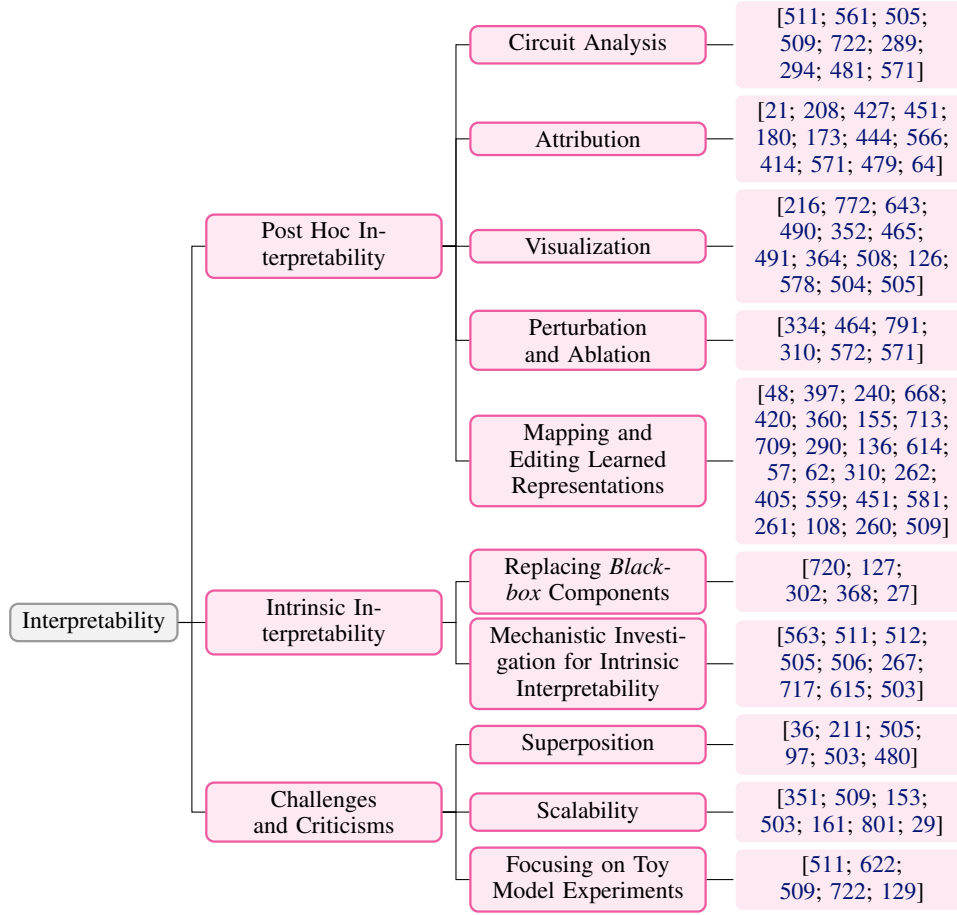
Interpretability

Post Hoc Interpretability

Circuit Analysis

[511; 561; 505; 509; 722; 289; 294; 481; 571]

Attribution

[21; 208; 427; 451; 180; 173; 444; 566; 414; 571; 479; 64]

Visualization

[216; 772; 643; 490; 352; 465; 491; 364; 508; 126; 578; 504; 505]

Perturbation and Ablation

[334; 464; 791; 310; 572; 571]

Mapping and Editing Learned Representations

[48; 397; 240; 668; 420; 360; 155; 713; 709; 290; 136; 614; 57; 62; 310; 262; 405; 559; 451; 581; 261; 108; 260; 509]

Intrinsic Interpretability

Replacing *Blackbox* Components

[720; 127; 302; 368; 27]

Mechanistic Investigation for Intrinsic Interpretability

[563; 511; 512; 505; 506; 267; 717; 615; 503]

Challenges and Criticisms

Superposition

[36; 211; 505; 97; 503; 480]

Scalability

[351; 509; 153; 503; 161; 801; 29]

Focusing on Toy Model Experiments

[511; 622; 509; 722; 129]